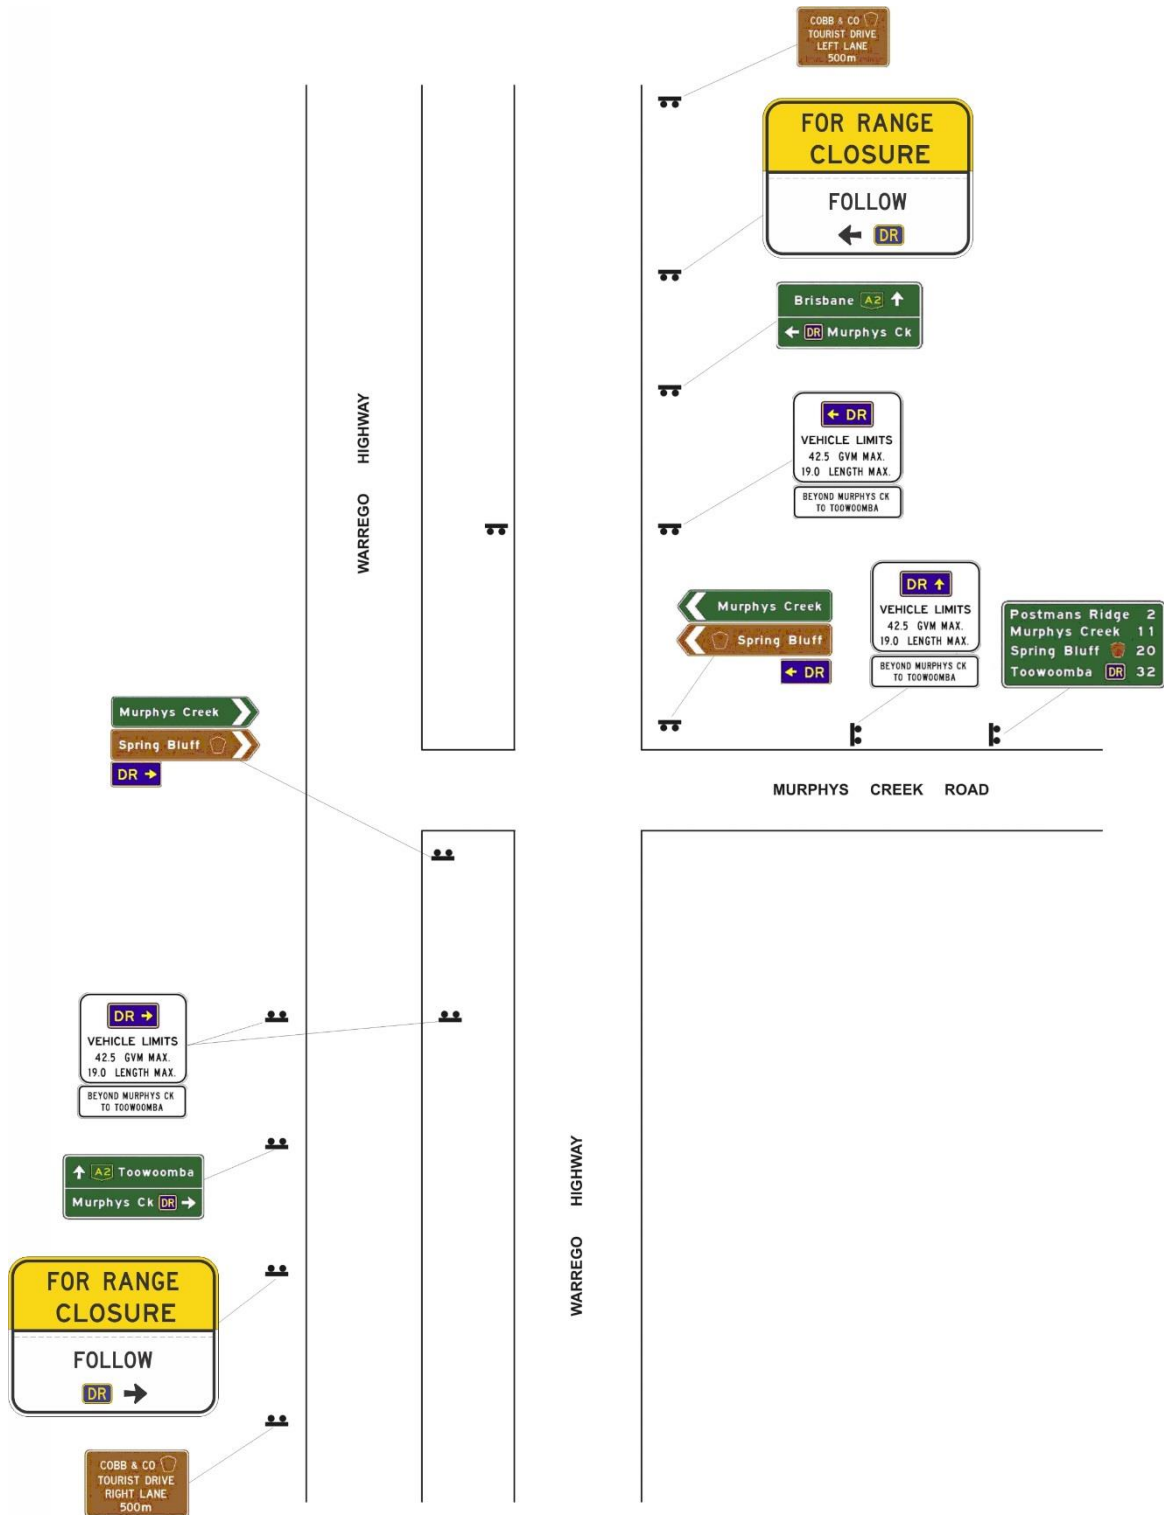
COBB & CO
TOURIST DRIVE
LEFT LANE
500m

FOR RANGE CLOSURE

FOLLOW
DR

Brisbane A2
DR Murphys Ck

DR
VEHICLE LIMITS
42.5 GVM MAX.
19.0 LENGTH MAX.

BEYOND MURPHYS CK
TO TOOWOOMBA

WARREGO HIGHWAY

Murphys Creek
Spring Bluff
DR

DR
VEHICLE LIMITS
42.5 GVM MAX.
19.0 LENGTH MAX.

BEYOND MURPHYS CK
TO TOOWOOMBA

Postmans Ridge 2
Murphys Creek 11
Spring Bluff 20
Toowoomba DR 32

Murphys Creek
Spring Bluff
DR

MURPHYS CREEK ROAD

DR
VEHICLE LIMITS
42.5 GVM MAX.
19.0 LENGTH MAX.

BEYOND MURPHYS CK
TO TOOWOOMBA

A2 Toowoomba
Murphys Ck DR

WARREGO HIGHWAY

FOR RANGE CLOSURE

FOLLOW
DR

COBB & CO
TOURIST DRIVE
RIGHT LANE
500m